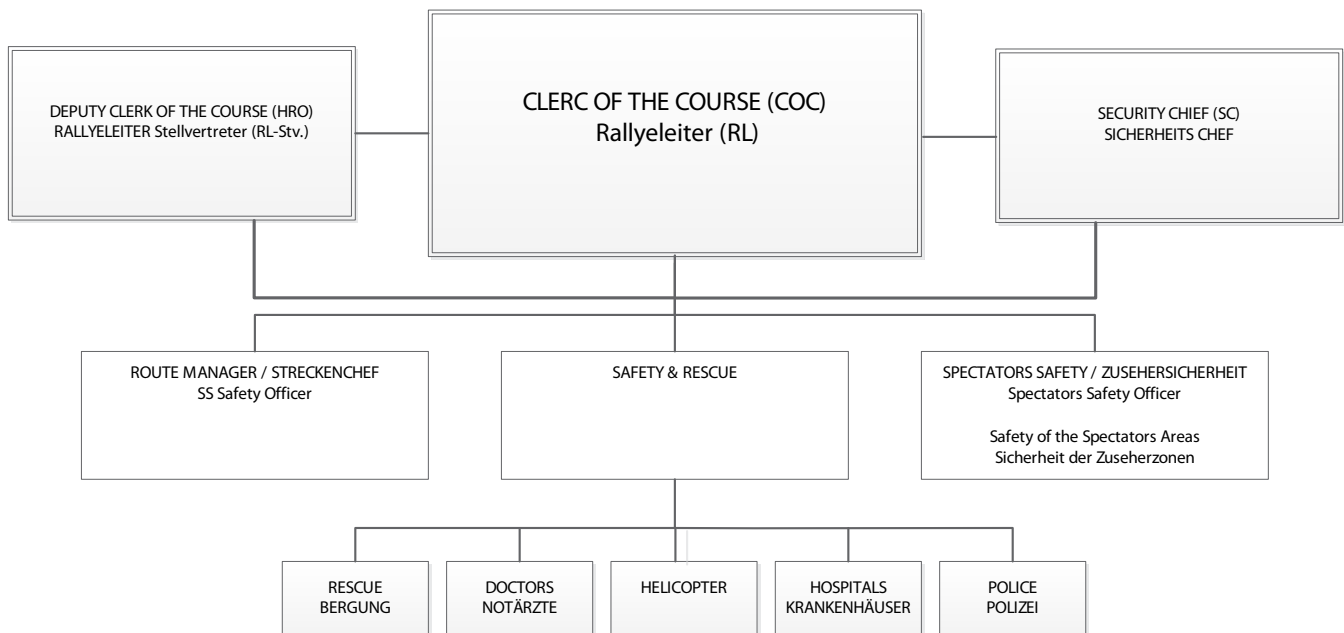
DEPUTY CLERK OF THE COURSE (HRO)
RALLYELEITER Stellvertreter (RL-Stv.)

CLERC OF THE COURSE (COC)
Rallyeleiter (RL)

SECURITY CHIEF (SC)
SICHERHEITS CHEF

ROUTE MANAGER / STRECKENCHEF
SS Safety Officer

SAFETY & RESCUE

SPECTATORS SAFETY / ZUSEHERSICHERHEIT
Spectators Safety Officer

Safety of the Spectators Areas
Sicherheit der Zuseherzonen

RESCUE
BERGUNG

DOCTORS
NOTÄRZTE

HELICOPTER

HOSPITALS
KRANKENHÄUSER

POLICE
POLIZEI